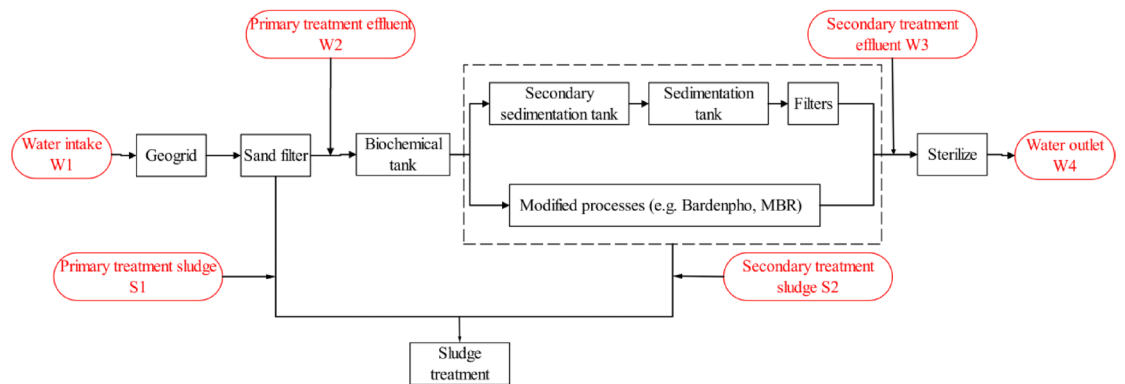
Primary treatment effluent W2

Secondary treatment effluent W3

Water intake W1

Geogrid

Sand filter

Biochemical tank

Secondary sedimentation tank

Sedimentation tank

Filters

Sterilize

Water outlet W4

Modified processes (e.g. Bardenpho, MBR)

Primary treatment sludge S1

Secondary treatment sludge S2

Sludge treatment